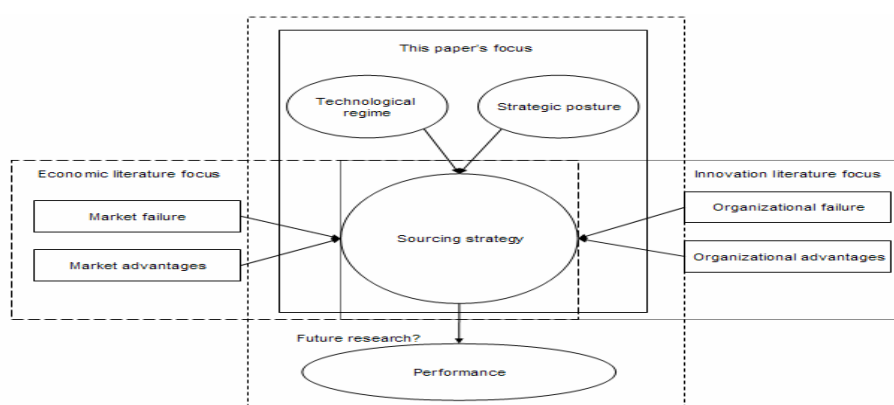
This paper's focus

Technological regime

Strategic posture

Economic literature focus

Innovation literature focus

Market failure

Market advantages

Sourcing strategy

Organizational failure

Organizational advantages

Future research?

Performance